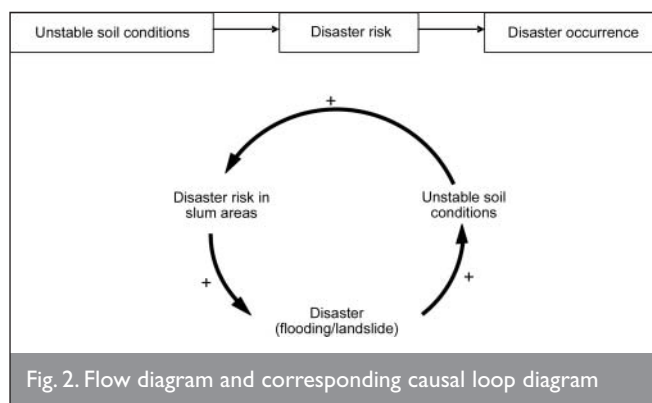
Unstable soil conditions

Disaster risk

Disaster occurrence

+

Disaster risk in slum areas

Unstable soil conditions

+

+

Disaster (flooding/landslide)

Fig. 2. Flow diagram and corresponding causal loop diagram